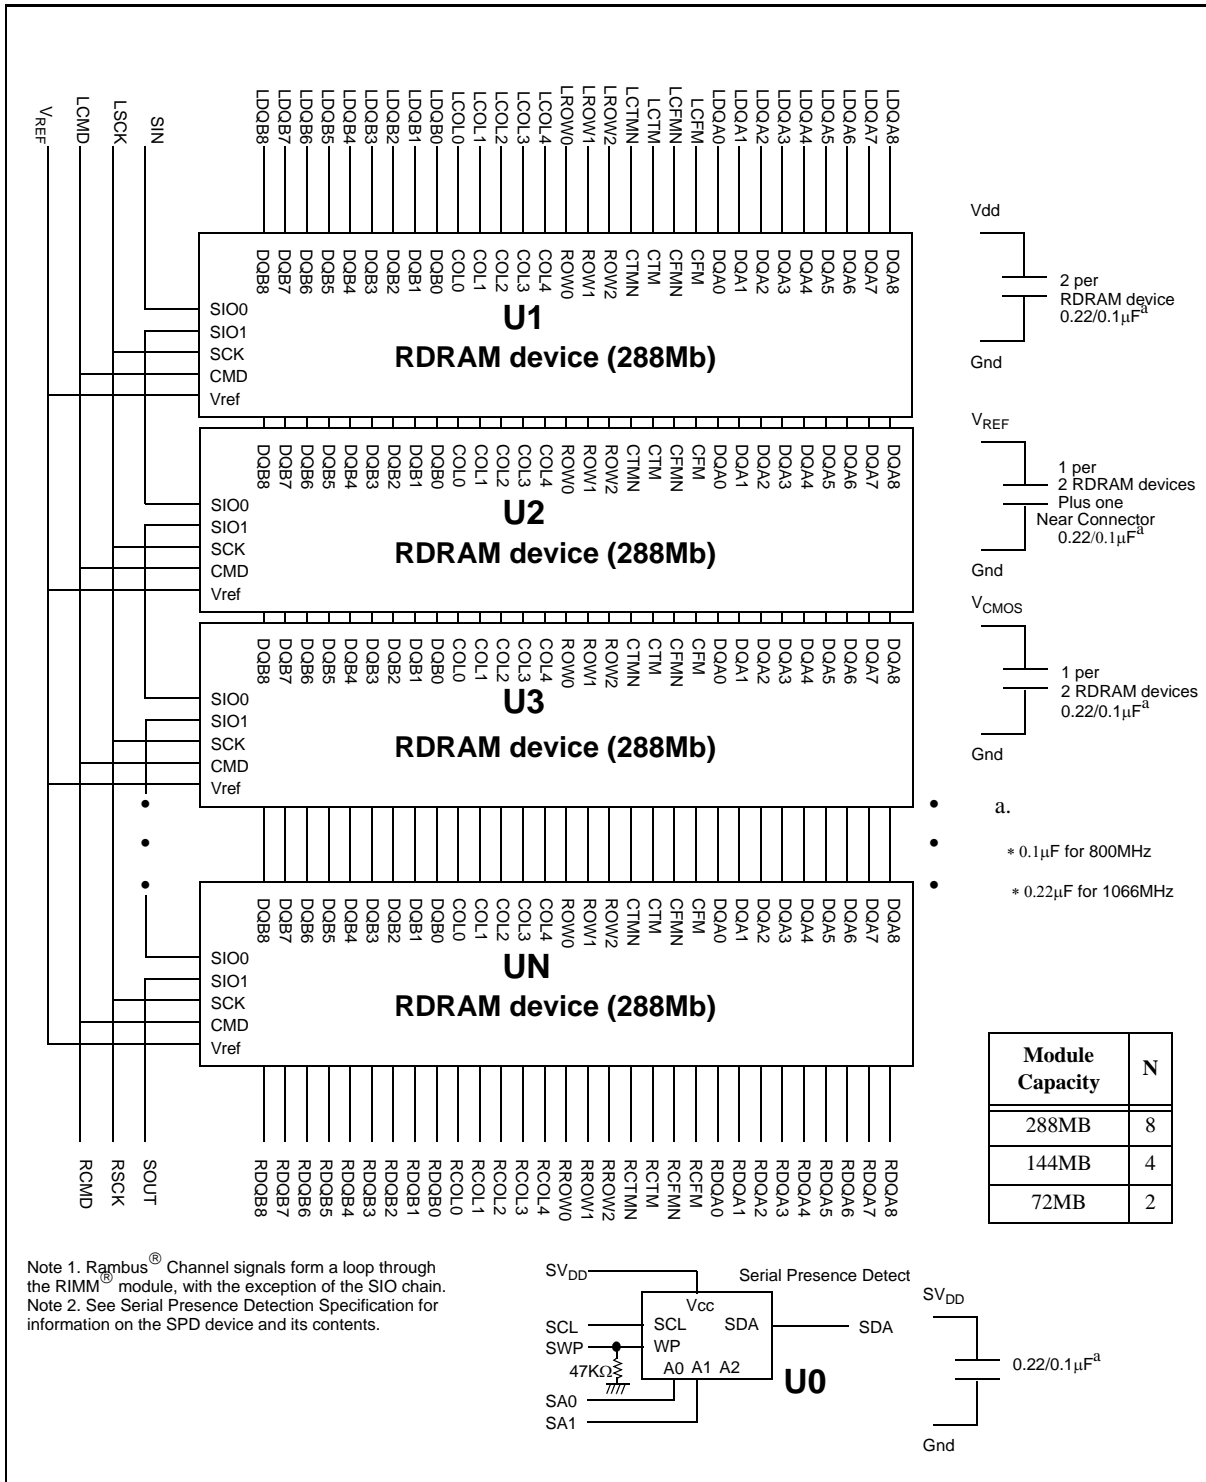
$V_{REF}$ LCMD LSCK SIN

LDQB8 LDQB7 LDQB6 LDQB5 LDQB4 LDQB3 LDQB2 LDQB1 LDQB0 LCOL0 LCOL1 LCOL2 LCOL3 LCOL4 LROW0 LROW1 LROW2 LCTMN LCTM LCFMN LCFM LDQA0 LDQA1 LDQA2 LDQA3 LDQA4 LDQA5 LDQA6 LDQA7 LDQA8

DQB8 DQB7 DQB6 DQB5 DQB4 DQB3 DQB2 DQB1 DQB0 COL0 COL1 COL2 COL3 COL4 ROW0 ROW1 ROW2 CTMN CTM CFMN CFM DQA0 DQA1 DQA2 DQA3 DQA4 DQA5 DQA6 DQA7 DQA8

SIO0
SIO1
SCK
CMD
Vref

U1
RDRAM device (288Mb)

Vdd
2 per RDRAM device $0.22/0.1\mu F^a$
Gnd

DQB8 DQB7 DQB6 DQB5 DQB4 DQB3 DQB2 DQB1 DQB0 COL0 COL1 COL2 COL3 COL4 ROW0 ROW1 ROW2 CTMN CTM CFMN CFM DQA0 DQA1 DQA2 DQA3 DQA4 DQA5 DQA6 DQA7 DQA8

SIO0
SIO1
SCK
CMD
Vref

U2
RDRAM device (288Mb)

$V_{REF}$
1 per 2 RDRAM devices
Plus one Near Connector
$0.22/0.1\mu F^a$
Gnd

DQB8 DQB7 DQB6 DQB5 DQB4 DQB3 DQB2 DQB1 DQB0 COL0 COL1 COL2 COL3 COL4 ROW0 ROW1 ROW2 CTMN CTM CFMN CFM DQA0 DQA1 DQA2 DQA3 DQA4 DQA5 DQA6 DQA7 DQA8

SIO0
SIO1
SCK
CMD
Vref

U3
RDRAM device (288Mb)

$V_{CMOS}$
1 per 2 RDRAM devices
$0.22/0.1\mu F^a$
Gnd

a.
* $0.1\mu F$ for 800MHz
* $0.22\mu F$ for 1066MHz

DQB8 DQB7 DQB6 DQB5 DQB4 DQB3 DQB2 DQB1 DQB0 COL0 COL1 COL2 COL3 COL4 ROW0 ROW1 ROW2 CTMN CTM CFMN CFM DQA0 DQA1 DQA2 DQA3 DQA4 DQA5 DQA6 DQA7 DQA8

SIO0
SIO1
SCK
CMD
Vref

UN
RDRAM device (288Mb)

| Module Capacity | N |
|---|---|
| 288MB | 8 |
| 144MB | 4 |
| 72MB | 2 |

RCMD RSCK SOUT

RDQB8 RDQB7 RDQB6 RDQB5 RDQB4 RDQB3 RDQB2 RDQB1 RDQB0 RCOL0 RCOL1 RCOL2 RCOL3 RCOL4 RROW0 RROW1 RROW2 RCTMN RCTM RCFMN RCFM RDQA0 RDQA1 RDQA2 RDQA3 RDQA4 RDQA5 RDQA6 RDQA7 RDQA8

Note 1. Rambus® Channel signals form a loop through the RIMM® module, with the exception of the SIO chain.
Note 2. See Serial Presence Detection Specification for information on the SPD device and its contents.

$SV_{DD}$
Serial Presence Detect
Vcc
SCL SCL SDA SDA
SWP WP
47KΩ
A0 A1 A2
SA0
SA1
U0

$SV_{DD}$
$0.22/0.1\mu F^a$
Gnd